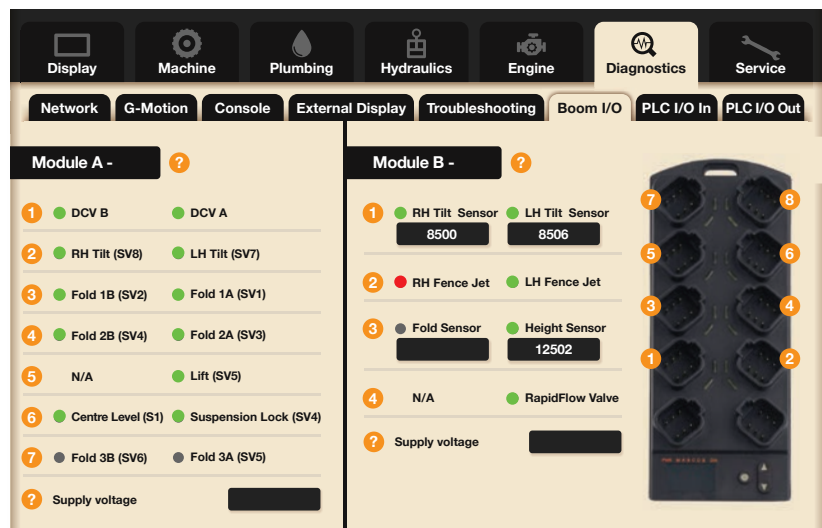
Display Machine Plumbing Hydraulics Engine Diagnostics Service

Network G-Motion Console External Display Troubleshooting Boom I/O PLC I/O In PLC I/O Out

Module A - ?

1 DCV B DCV A

2 RH Tilt (SV8) LH Tilt (SV7)

3 Fold 1B (SV2) Fold 1A (SV1)

4 Fold 2B (SV4) Fold 2A (SV3)

5 N/A Lift (SV5)

6 Centre Level (S1) Suspension Lock (SV4)

7 Fold 3B (SV6) Fold 3A (SV5)

? Supply voltage

Module B - ?

1 RH Tilt Sensor LH Tilt Sensor
8500 8506

2 RH Fence Jet LH Fence Jet

3 Fold Sensor Height Sensor
12502

4 N/A RapidFlow Valve

? Supply voltage

7 8
5 6
3 4
1 2